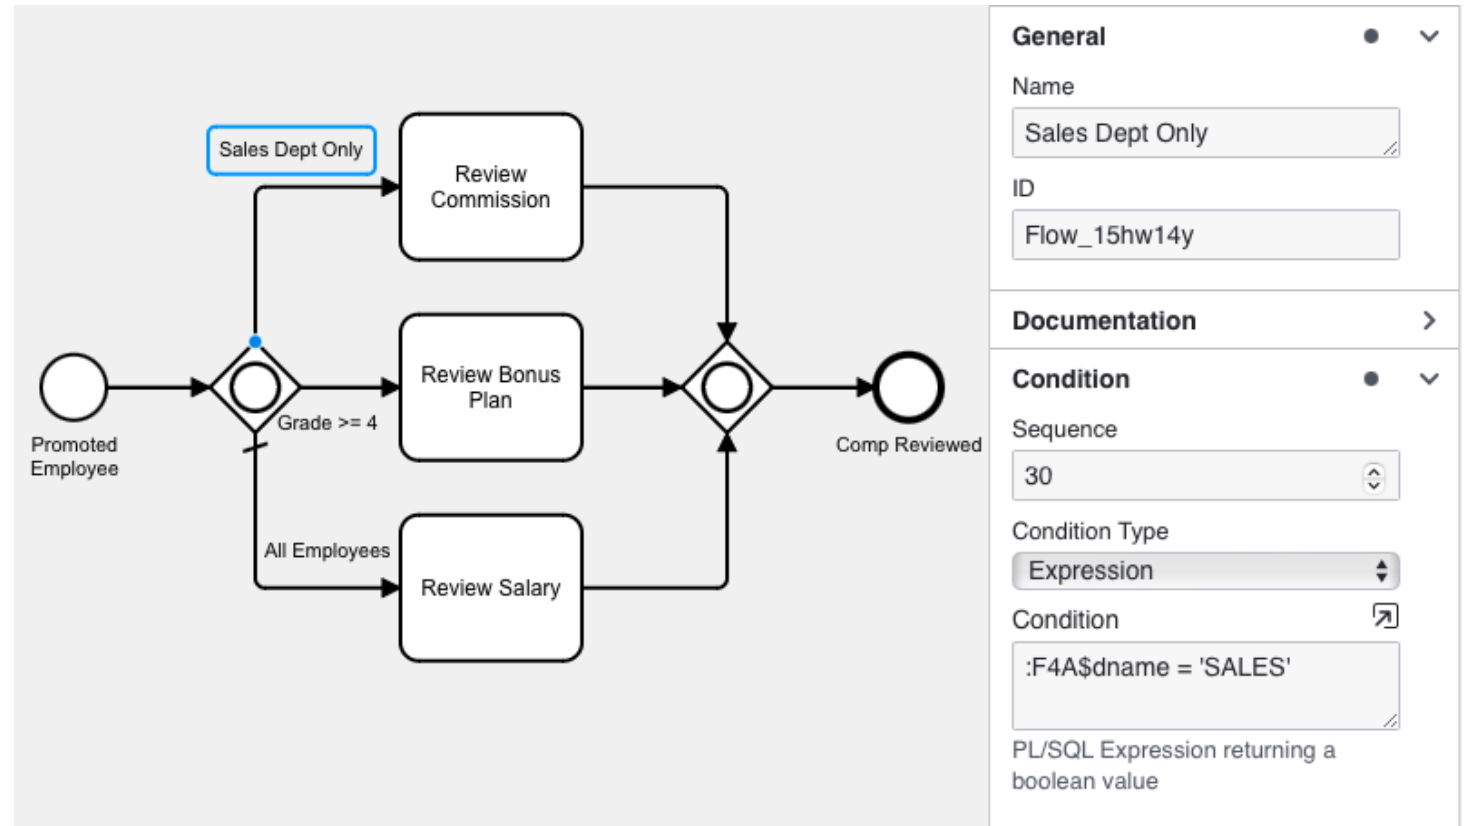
Sales Dept Only

Review Commission

Review Bonus Plan

Grade >= 4

Promoted Employee

Comp Reviewed

All Employees

Review Salary

General

Name

Sales Dept Only

ID

Flow_15hw14y

Documentation

Condition

Sequence

30

Condition Type

Expression

Condition

:F4A$dname = 'SALES'

PL/SQL Expression returning a boolean value